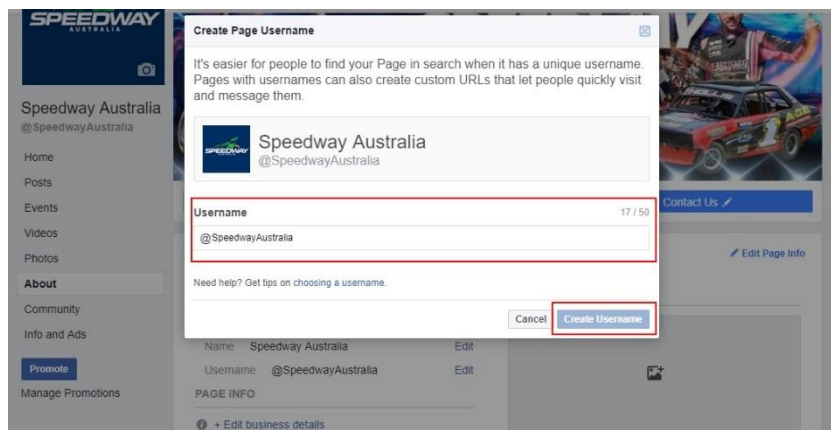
SPEEDWAY
AUSTRALIA

Speedway Australia
@SpeedwayAustralia

Home
Posts
Events
Videos
Photos
About
Community
Info and Ads

Promote
Manage Promotions

Create Page Username

It's easier for people to find your Page in search when it has a unique username. Pages with usernames can also create custom URLs that let people quickly visit and message them.

SPEEDWAY
Speedway Australia
@SpeedwayAustralia

Username
17 / 50
@SpeedwayAustralia

Need help? Get tips on choosing a username.

Cancel
Create Username

Contact Us
Edit Page Info

Name Speedway Australia Edit
Username @SpeedwayAustralia Edit
PAGE INFO
+ Edit business details